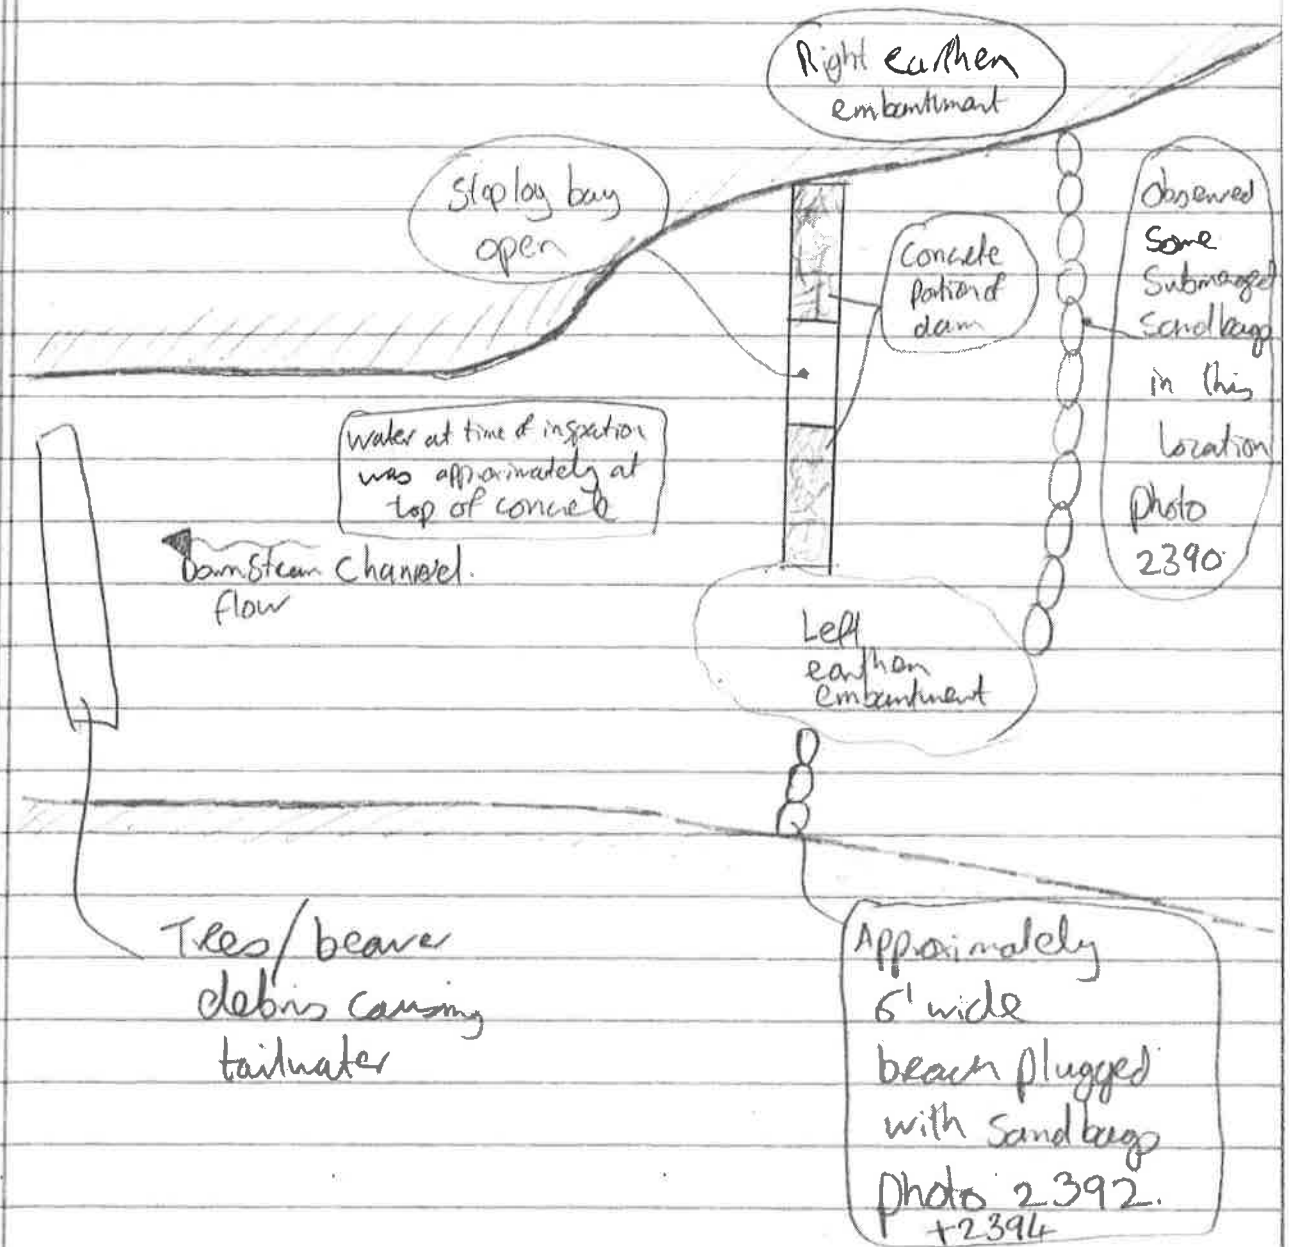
Right earthen embankment

Stop log bay open

Concrete portion of dam

Observed some submerged sandbags in this location photo 2390

Water at time of inspection was approximately at top of concrete

Downstream channel flow

Left earthen embankment

Trees/beaver debris causing tailwater

Approximately 6' wide breach plugged with sandbags photo 2392. +2394